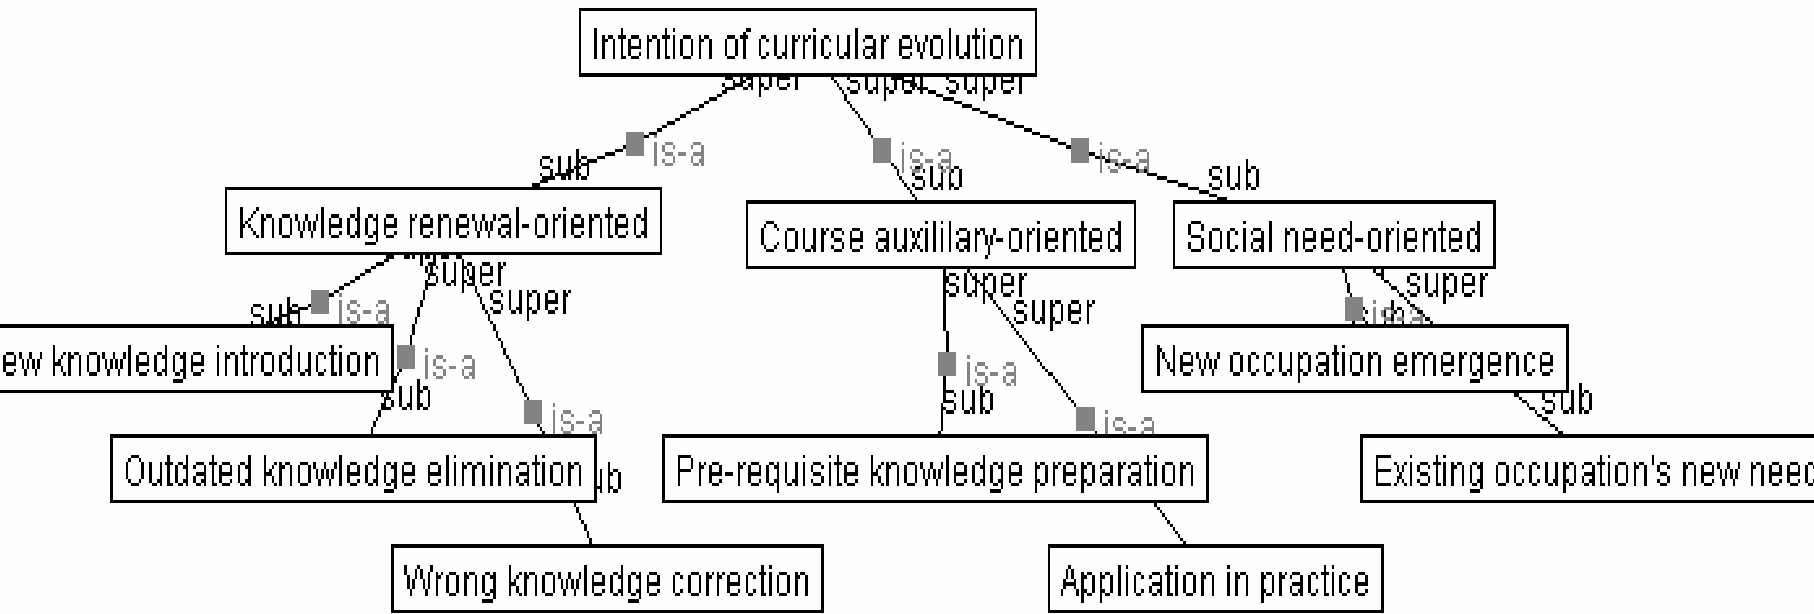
Intention of curricular evolution

super super super

sub is-a is-a sub is-a sub

Knowledge renewal-oriented

Course auxililary-oriented

Social need-oriented

super super super super super

sub is-a is-a sub is-a

ew knowledge introduction

is-a sub is-a sub

New occupation emergence

sub is-a is-a

Outdated knowledge elimination

ub

Pre-requisite knowledge preparation

Existing occupation's new need

Wrong knowledge correction

Application in practice